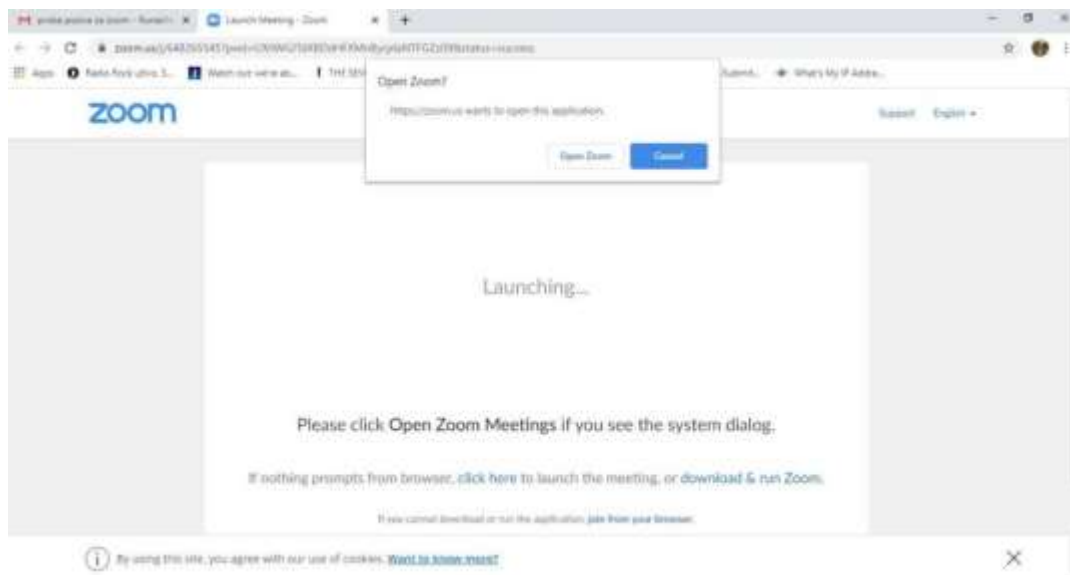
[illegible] | Launch Meeting - Zoom

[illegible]

Apps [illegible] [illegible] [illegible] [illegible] What's My IP Address

zoom

Support English

Open Zoom?

https://zoom.us wants to open this application.

Open Zoom Cancel

Launching...

Please click Open Zoom Meetings if you see the system dialog.

If nothing prompts from browser, click here to launch the meeting, or download & run Zoom.

If you cannot download or run the application, join from your browser.

By using this site, you agree with our use of cookies. Want to know more?